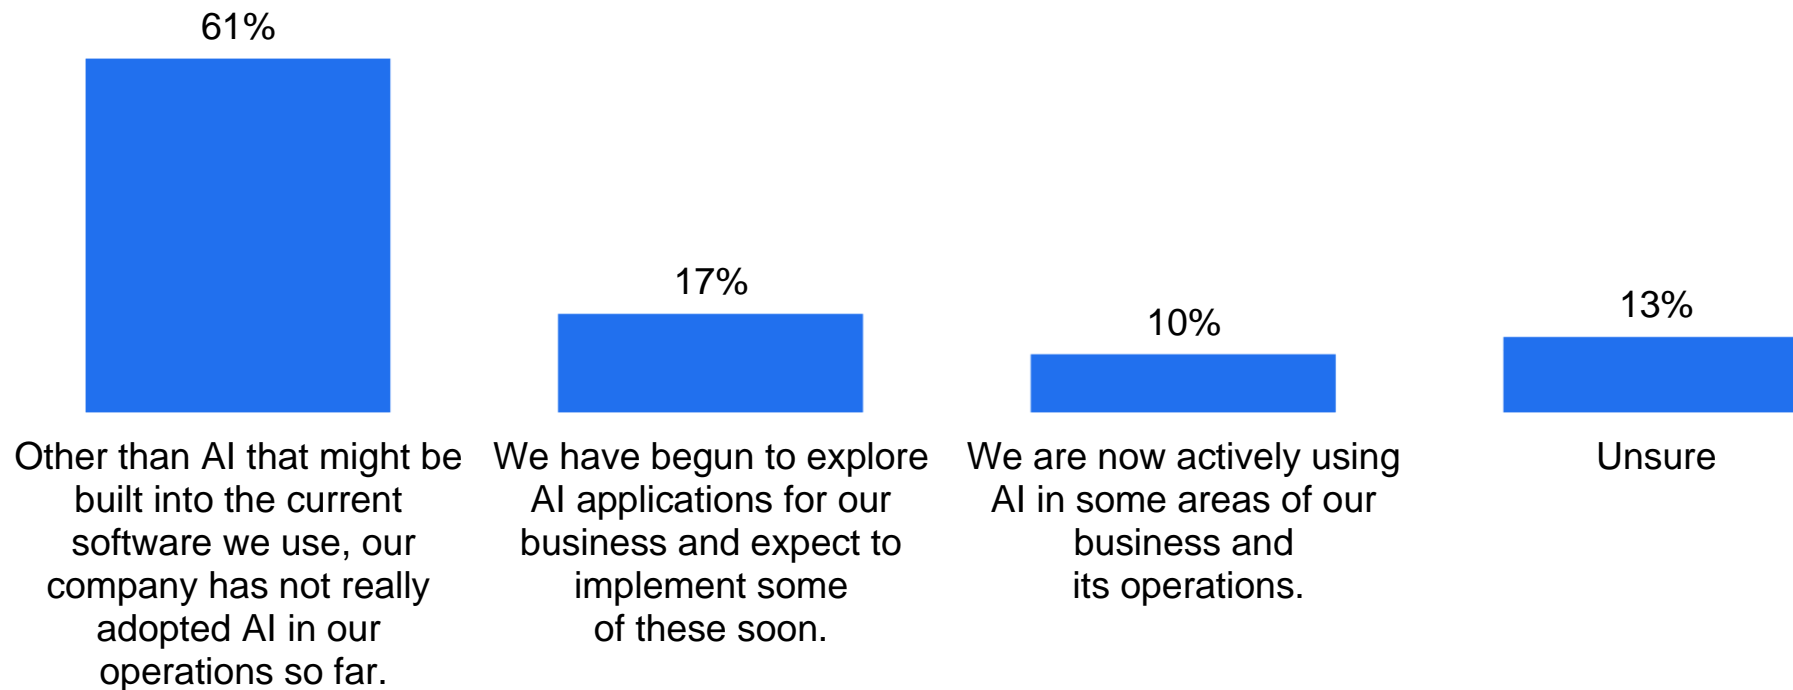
61%

17%

10%

13%

Other than AI that might be built into the current software we use, our company has not really adopted AI in our operations so far.

We have begun to explore AI applications for our business and expect to implement some of these soon.

We are now actively using AI in some areas of our business and its operations.

Unsure